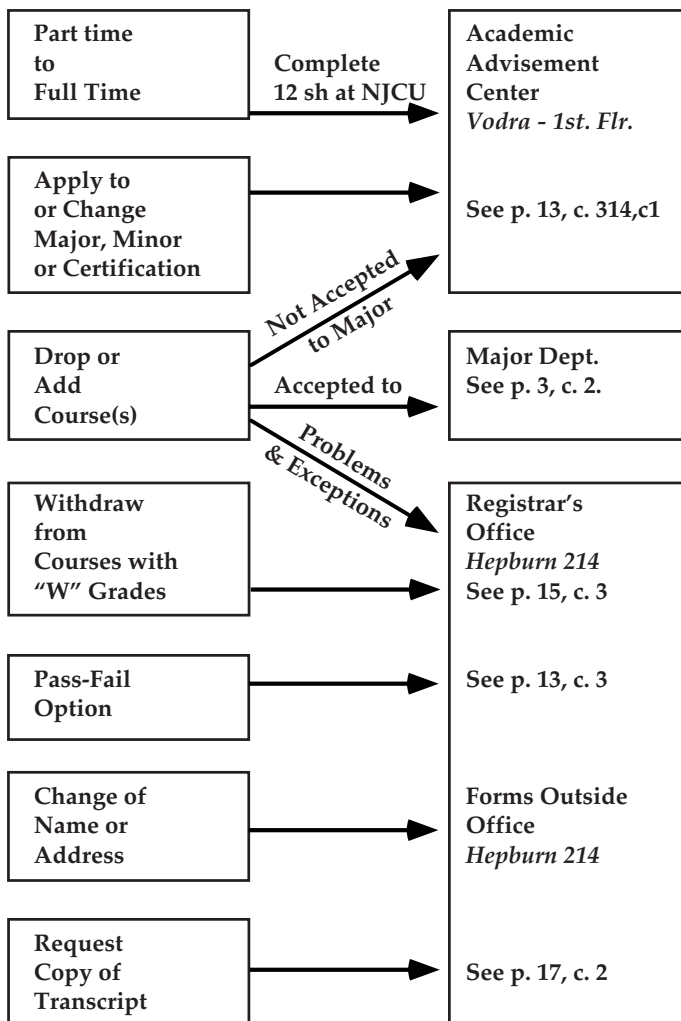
Part time to Full Time

Complete 12 sh at NJCU

Academic Advisement Center
*Vodra - 1st. Flr.*

Apply to or Change Major, Minor or Certification

See p. 13, c. 314,c1

Not Accepted to Major

Drop or Add Course(s)

Accepted to

Major Dept.
See p. 3, c. 2.

Problems & Exceptions

Withdraw from Courses with "W" Grades

Registrar's Office
*Hepburn 214*
See p. 15, c. 3

Pass-Fail Option

See p. 13, c. 3

Change of Name or Address

Forms Outside Office
*Hepburn 214*

Request Copy of Transcript

See p. 17, c. 2